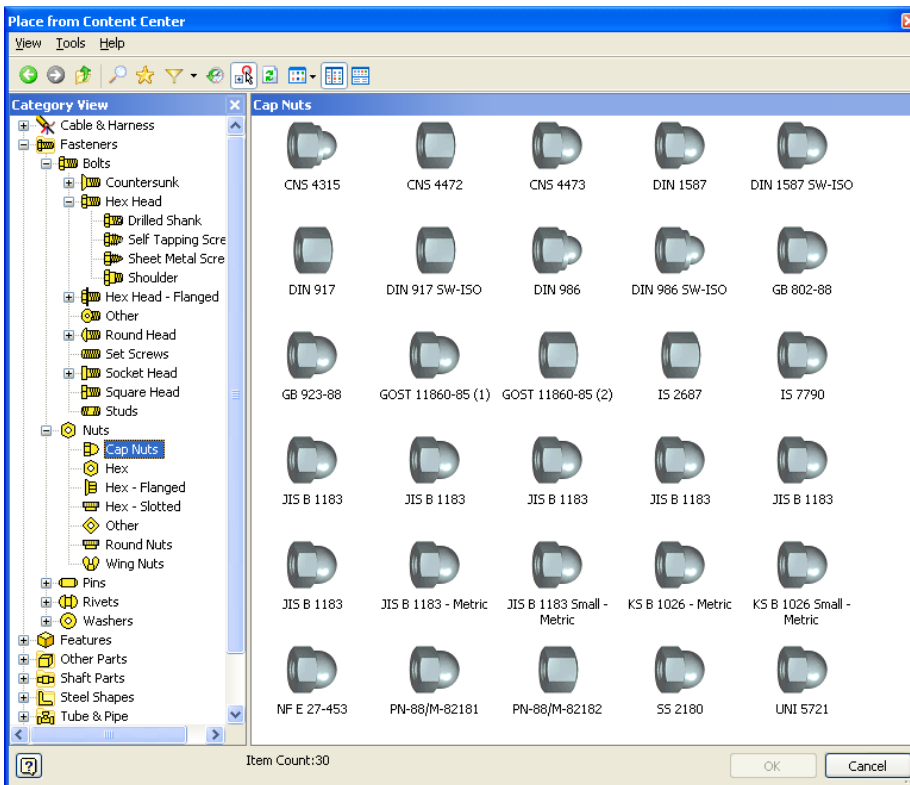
Place from Content Center

View Tools Help

Category View

Cable & Harness
Fasteners
Bolts
Countersunk
Hex Head
Drilled Shank
Self Tapping Scre
Sheet Metal Scre
Shoulder
Hex Head - Flanged
Other
Round Head
Set Screws
Socket Head
Square Head
Studs
Nuts
Cap Nuts
Hex
Hex - Flanged
Hex - Slotted
Other
Round Nuts
Wing Nuts
Pins
Rivets
Washers
Features
Other Parts
Shaft Parts
Steel Shapes
Tube & Pipe

Cap Nuts

CNS 4315
CNS 4472
CNS 4473
DIN 1587
DIN 1587 SW-ISO
DIN 917
DIN 917 SW-ISO
DIN 986
DIN 986 SW-ISO
GB 802-88
GB 923-88
GOST 11860-85 (1)
GOST 11860-85 (2)
IS 2687
IS 7790
JIS B 1183
JIS B 1183
JIS B 1183
JIS B 1183
JIS B 1183
JIS B 1183
JIS B 1183 - Metric
JIS B 1183 Small - Metric
KS B 1026 - Metric
KS B 1026 Small - Metric
NF E 27-453
PN-88/M-82181
PN-88/M-82182
SS 2180
UNI 5721

Item Count:30

OK
Cancel